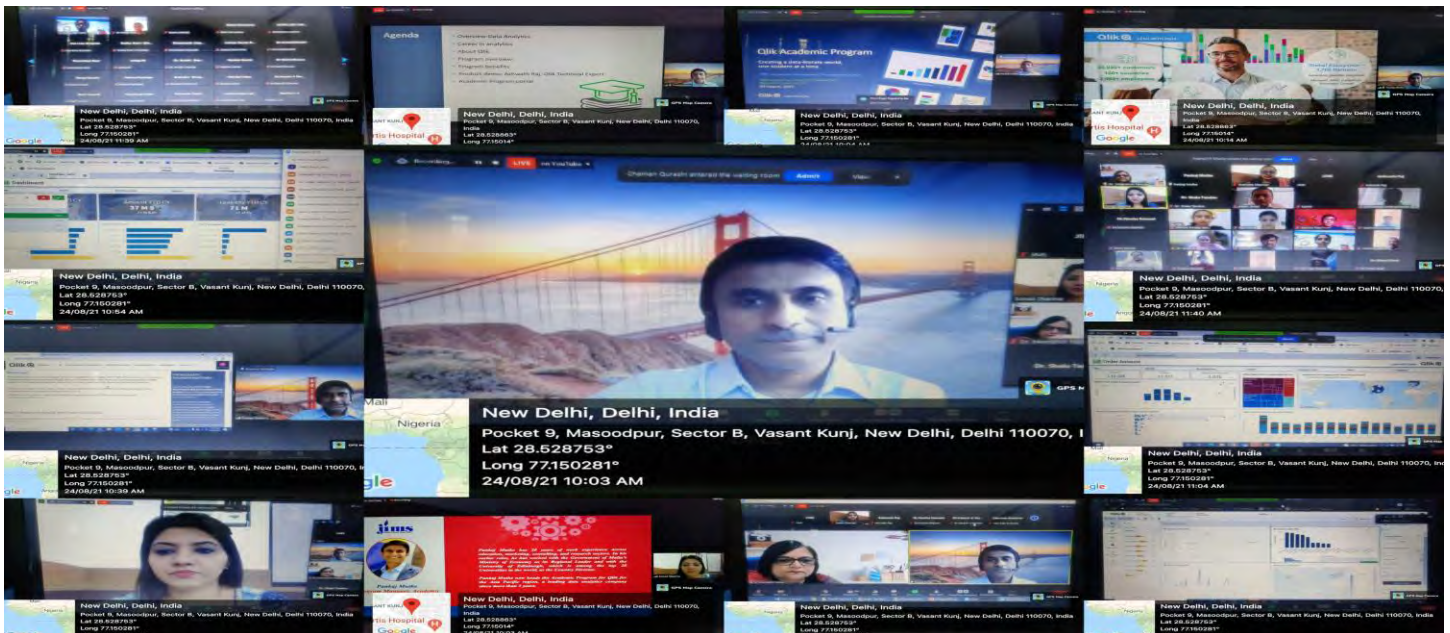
New Delhi, Delhi, India
Pocket 9, Masoodpur, Sector B, Vasant Kunj, New Delhi, Delhi 110070, India
Lat 28.528753°
Long 77.150281°
24/08/21 11:39 AM

Agenda
Overview Data Analytics
Career in analytics
About Qlik
Program overview
Program benefits
Product demo
Academic Program portal

New Delhi, Delhi, India
Pocket 9, Masoodpur, Sector B, Vasant Kunj, New Delhi, Delhi 110070, India
Lat 28.528663°
Long 77.15014°

Qlik Academic Program

New Delhi, Delhi, India
Pocket 9, Masoodpur, Sector B, Vasant Kunj, New Delhi, Delhi 110070, India
Lat 28.528753°
Long 77.150281°
24/08/21 10:04 AM

New Delhi, Delhi, India
Pocket 9, Masoodpur, Sector B, Vasant Kunj, New Delhi, Delhi 110070, India
Lat 28.528663°
Long 77.15014°
24/08/21 10:14 AM

New Delhi, Delhi, India
Pocket 9, Masoodpur, Sector B, Vasant Kunj, New Delhi, Delhi 110070,
Lat 28.528753°
Long 77.150281°
24/08/21 10:54 AM

Recording... LIVE on YouTube
Chaman Qureshi entered the waiting room Admit View

New Delhi, Delhi, India
Pocket 9, Masoodpur, Sector B, Vasant Kunj, New Delhi, Delhi 110070, I
Lat 28.528753°
Long 77.150281°
24/08/21 10:03 AM

New Delhi, Delhi, India
Pocket 9, Masoodpur, Sector B, Vasant Kunj, New Delhi, Delhi 110070,
Lat 28.528753°
Long 77.150281°
24/08/21 11:40 AM

New Delhi, Delhi, India
Pocket 9, Masoodpur, Sector B, Vasant Kunj, New Delhi, Delhi 110070, In
Lat 28.528753°
Long 77.150281°
24/08/21 10:39 AM

New Delhi, Delhi, India
Pocket 9, Masoodpur, Sector B, Vasant Kunj, New Delhi, Delhi 110070, Inc
Lat 28.528753°
Long 77.150281°
24/08/21 11:04 AM

jims

New Delhi, Delhi, India
Pocket 9, Masoodpur, Sector B, Vasant Kunj, New Delhi, Delhi 110070, India
Lat 28.528753°
Long 77.150281°

New Delhi, Delhi, India
Pocket 9, Masoodpur, Sector B, Vasant Kunj, New Delhi, Delhi 110070, India
Lat 28.528663°
Long 77.15014°

New Delhi, Delhi, India
Pocket 9, Masoodpur, Sector B, Vasant Kunj, New Delhi, Delhi 110070, India
Lat 28.528753°
Long 77.150281°

New Delhi, Delhi, India
Pocket 9, Masoodpur, Sector B, Vasant Kunj, New Delhi, Delhi 110070, India
Lat 28.528753°
Long 77.150281°